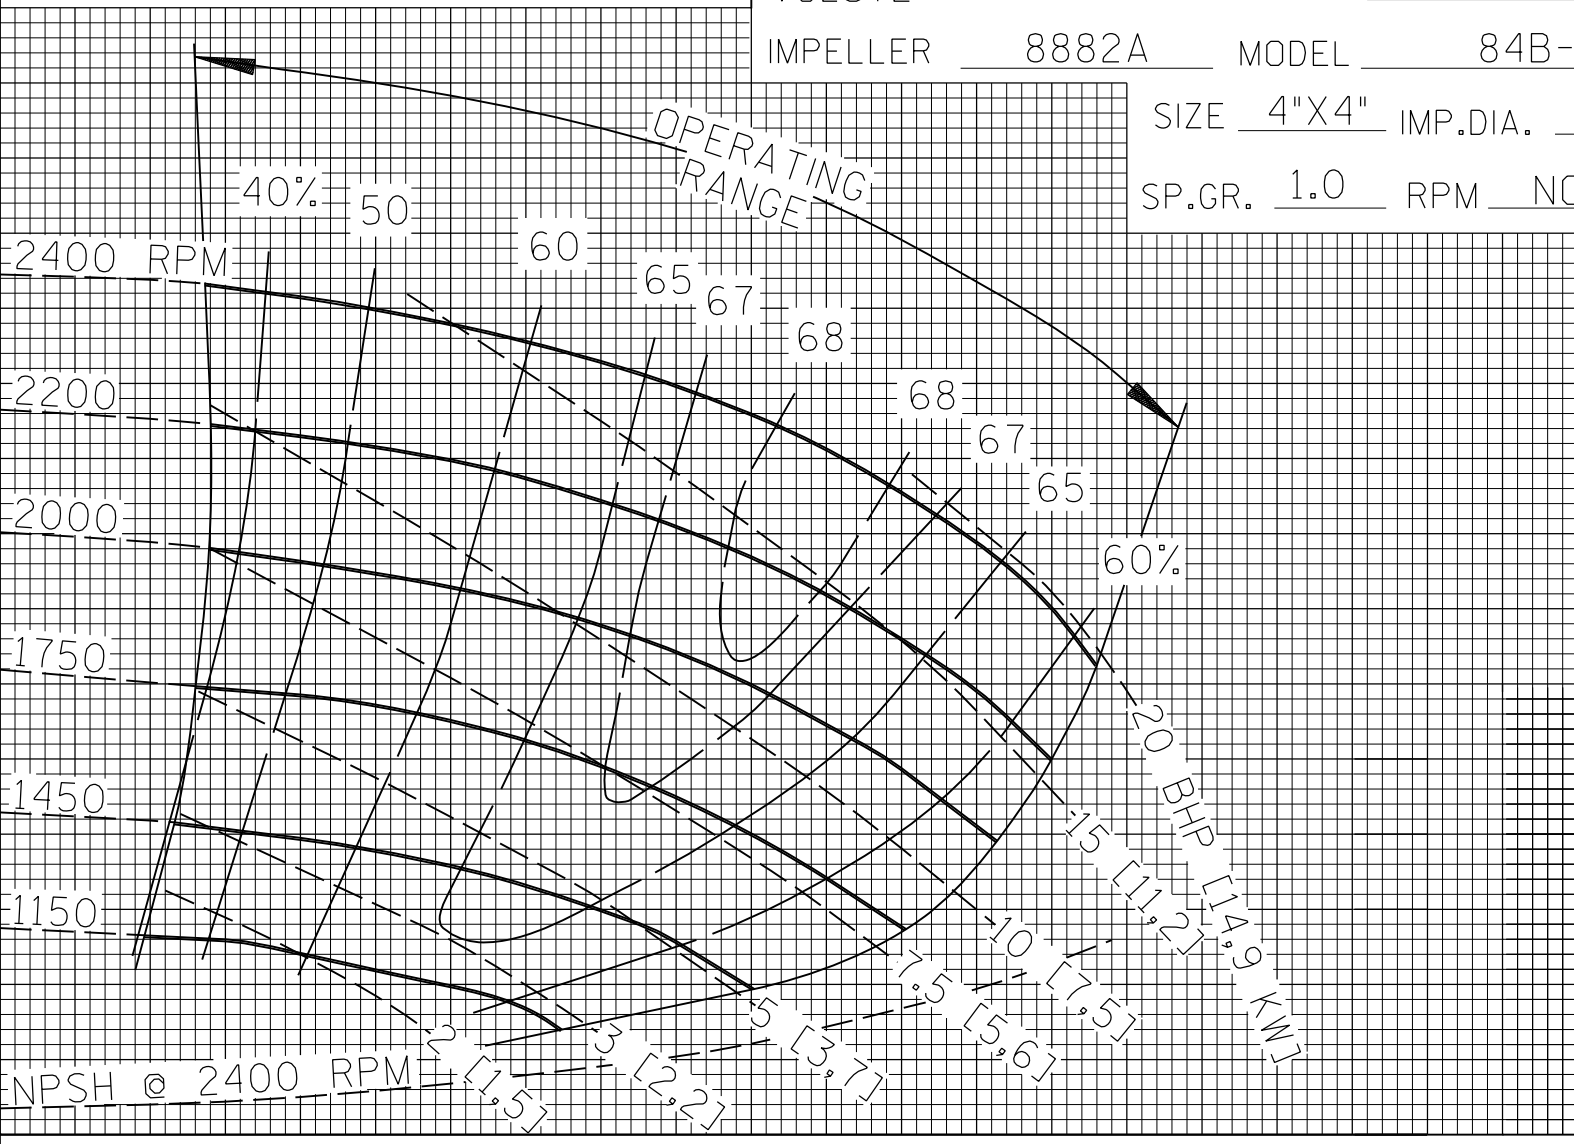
IMPELLER 8882A MODEL 84B-

SIZE 4"X4" IMP.DIA.

SP.GR. 1.0 RPM NC

OPERATING RANGE

40% 50 60 65 67 68 68 67 65 60%

2400 RPM

2200

2000

1750

1450

1150

20 BHP [14,9 KW]

15 [11,2]

10 [7,5]

7,5 [5,6]

5 [3,7]

3 [2,2]

2 [1,5]

NPSH @ 2400 RPM